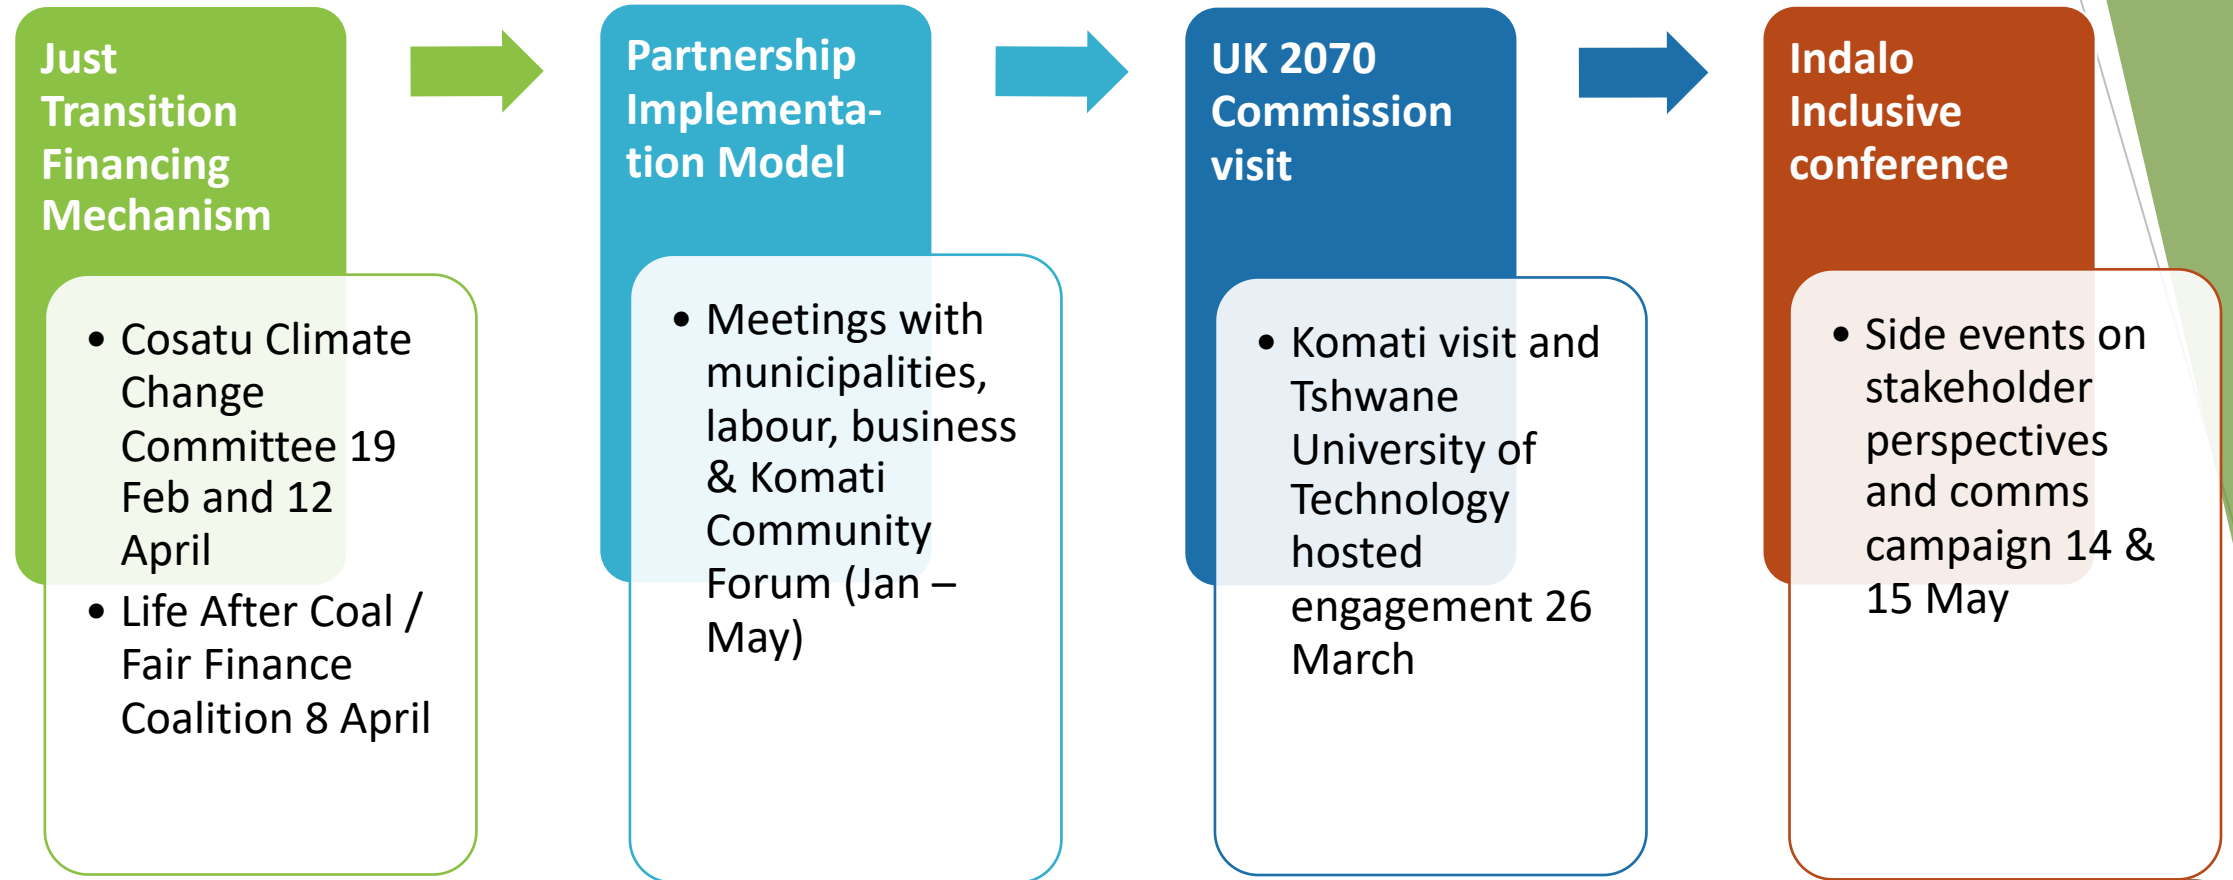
Just Transition Financing Mechanism

- Cosatu Climate Change Committee 19 Feb and 12 April
- Life After Coal / Fair Finance Coalition 8 April

Partnership Implementation Model

- Meetings with municipalities, labour, business & Komati Community Forum (Jan – May)

UK 2070 Commission visit

- Komati visit and Tshwane University of Technology hosted engagement 26 March

Indalo Inclusive conference

- Side events on stakeholder perspectives and comms campaign 14 & 15 May